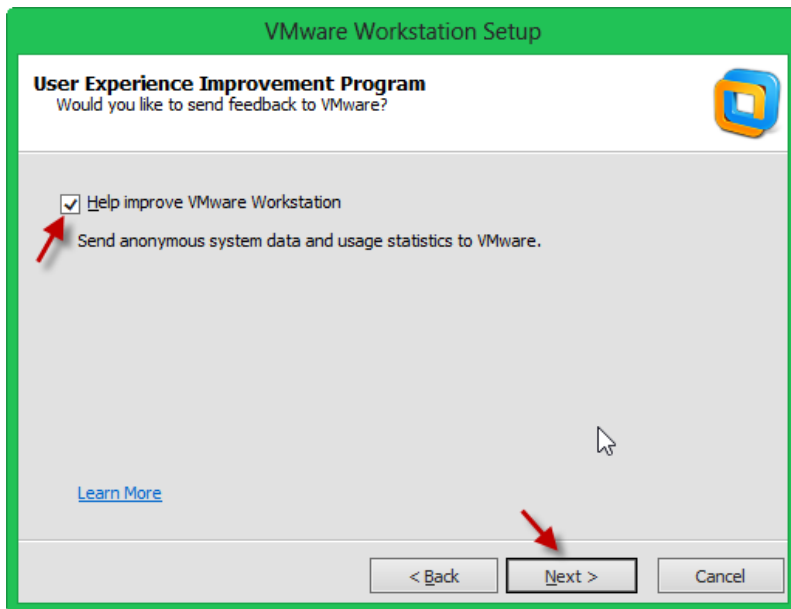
VMware Workstation Setup

User Experience Improvement Program
Would you like to send feedback to VMware?

Help improve VMware Workstation

Send anonymous system data and usage statistics to VMware.

Learn More

< Back

Next >

Cancel